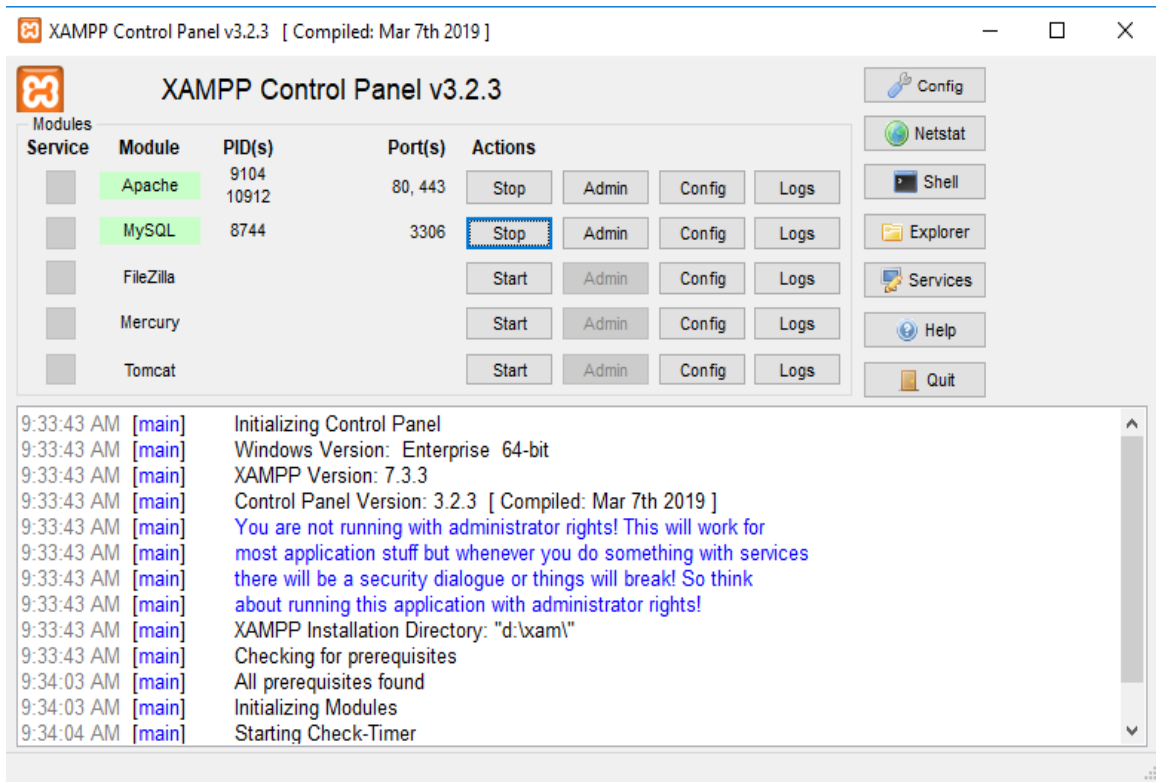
XAMPP Control Panel v3.2.3 [ Compiled: Mar 7th 2019 ]

XAMPP Control Panel v3.2.3

Modules

| Service | Module | PID(s) | Port(s) | Actions | | | |
|---|---|---|---|---|---|---|---|
| | Apache | 9104 10912 | 80, 443 | Stop | Admin | Config | Logs |
| | MySQL | 8744 | 3306 | Stop | Admin | Config | Logs |
| | FileZilla | | | Start | Admin | Config | Logs |
| | Mercury | | | Start | Admin | Config | Logs |
| | Tomcat | | | Start | Admin | Config | Logs |

Config
Netstat
Shell
Explorer
Services
Help
Quit

9:33:43 AM [main] Initializing Control Panel
9:33:43 AM [main] Windows Version: Enterprise 64-bit
9:33:43 AM [main] XAMPP Version: 7.3.3
9:33:43 AM [main] Control Panel Version: 3.2.3 [ Compiled: Mar 7th 2019 ]
9:33:43 AM [main] You are not running with administrator rights! This will work for
9:33:43 AM [main] most application stuff but whenever you do something with services
9:33:43 AM [main] there will be a security dialogue or things will break! So think
9:33:43 AM [main] about running this application with administrator rights!
9:33:43 AM [main] XAMPP Installation Directory: "d:\xam\"
9:33:43 AM [main] Checking for prerequisites
9:34:03 AM [main] All prerequisites found
9:34:03 AM [main] Initializing Modules
9:34:04 AM [main] Starting Check-Timer